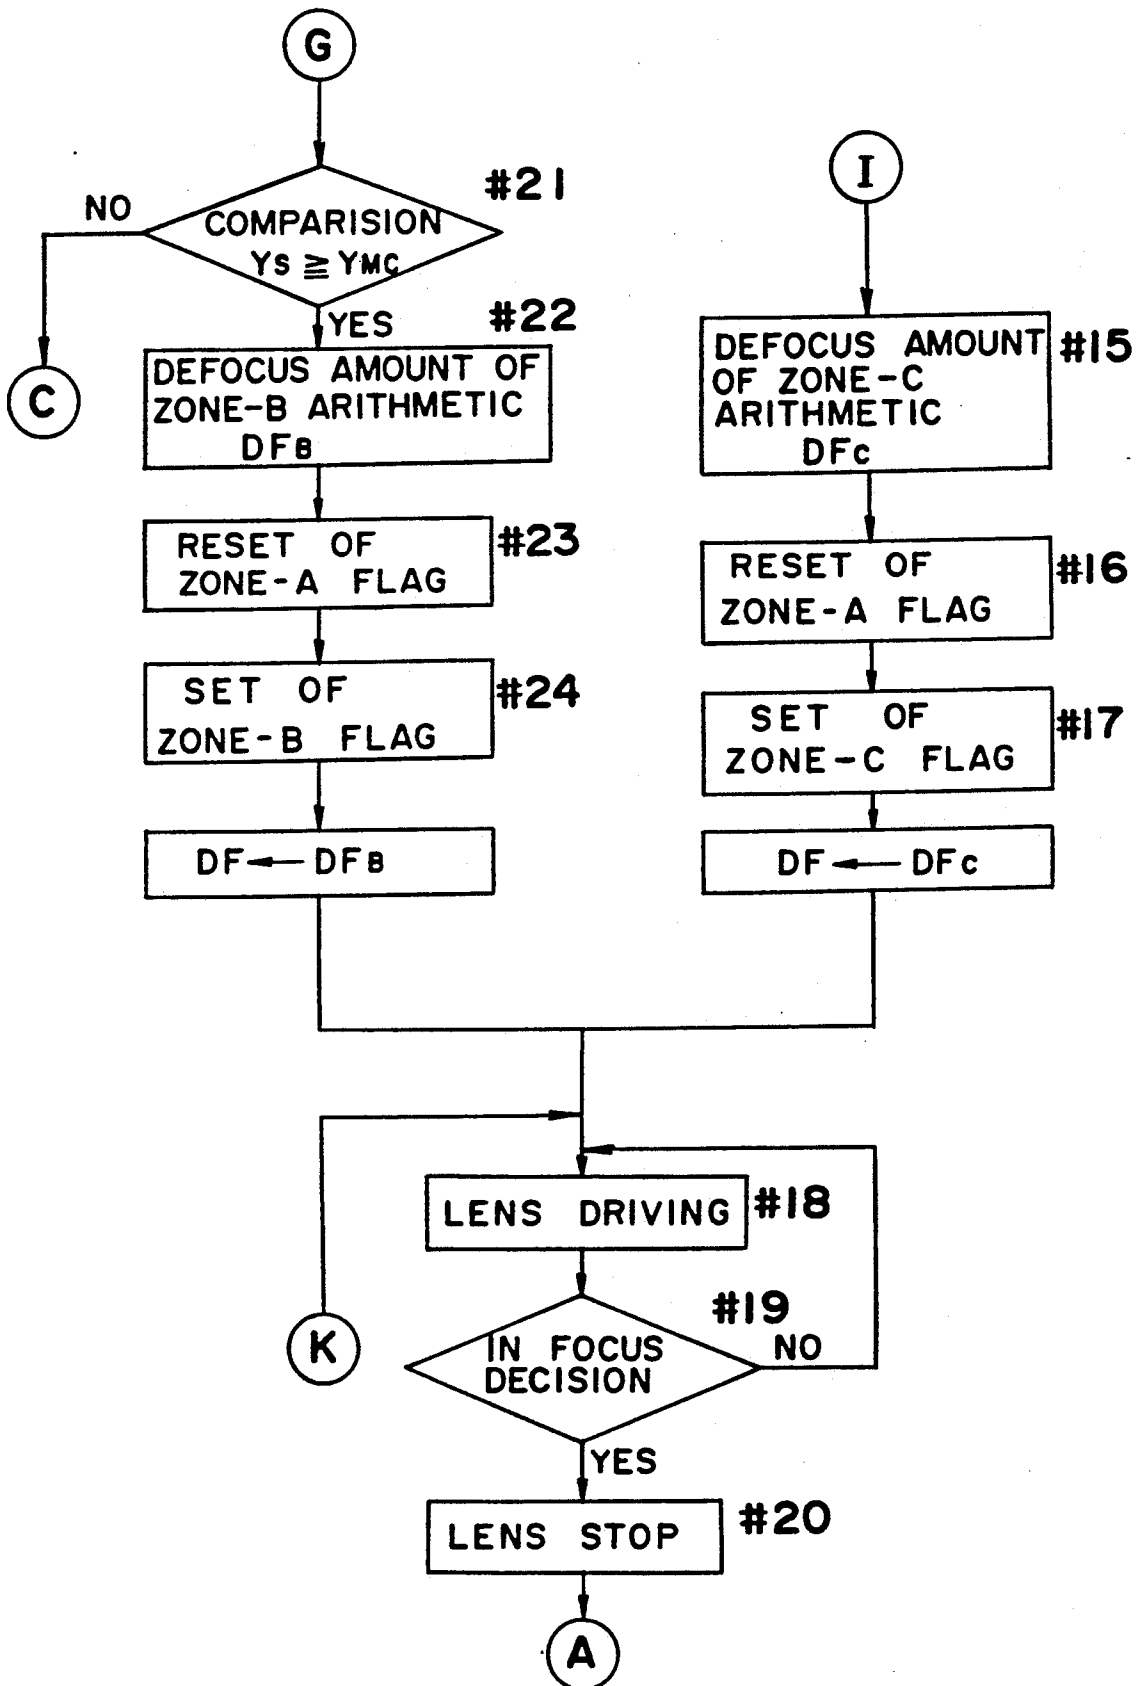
G

#21

NO

COMPARISION $Y_S \geqq Y_{MC}$

YES

C

#22

DEFOCUS AMOUNT OF ZONE-B ARITHMETIC $DF_B$

#23

RESET OF ZONE-A FLAG

#24

SET OF ZONE-B FLAG

$DF \leftarrow DF_B$

I

DEFOCUS AMOUNT OF ZONE-C ARITHMETIC $DF_C$

#15

RESET OF ZONE-A FLAG

#16

SET OF ZONE-C FLAG

#17

$DF \leftarrow DF_C$

LENS DRIVING

#18

K

#19

IN FOCUS DECISION

NO

YES

LENS STOP

#20

A